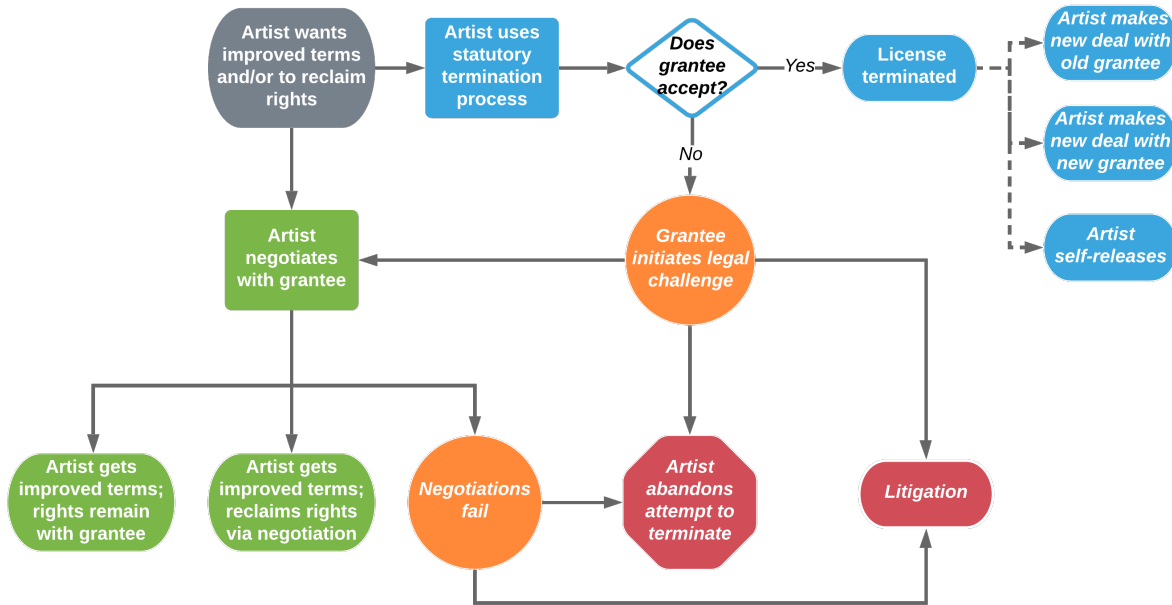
Artist wants improved terms and/or to reclaim rights

Artist uses statutory termination process

Does grantee accept?

Yes

License terminated

Artist makes new deal with old grantee

Artist makes new deal with new grantee

Artist self-releases

No

Artist negotiates with grantee

Grantee initiates legal challenge

Artist gets improved terms; rights remain with grantee

Artist gets improved terms; reclaims rights via negotiation

Negotiations fail

Artist abandons attempt to terminate

Litigation